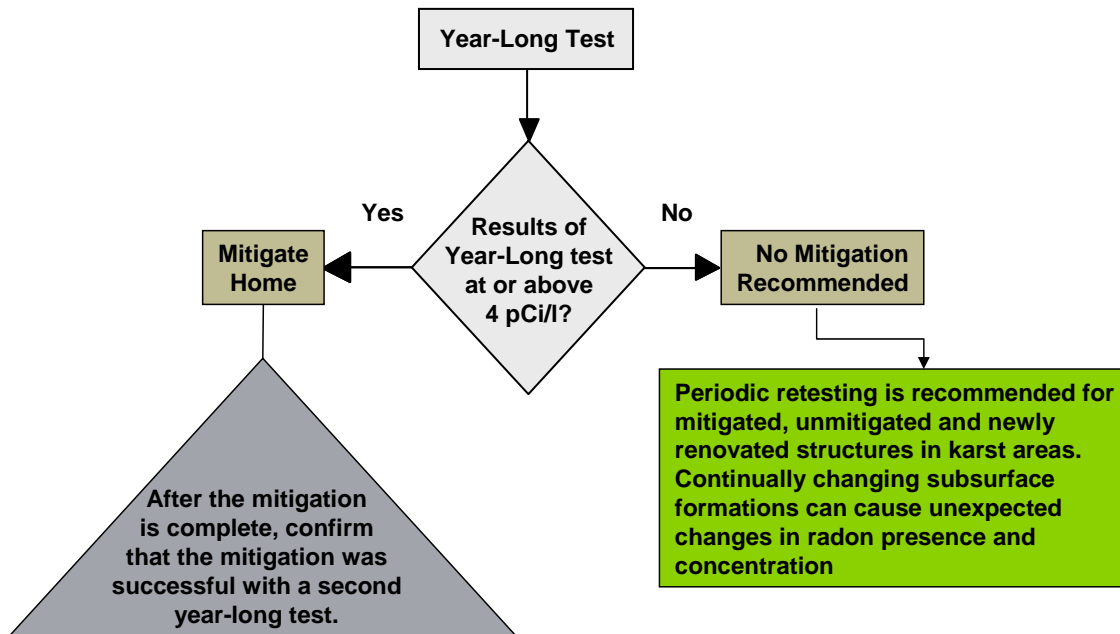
Year-Long Test

Results of Year-Long test at or above 4 pCi/l?

Yes

No

Mitigate Home

No Mitigation Recommended

Periodic retesting is recommended for mitigated, unmitigated and newly renovated structures in karst areas. Continually changing subsurface formations can cause unexpected changes in radon presence and concentration

After the mitigation is complete, confirm that the mitigation was successful with a second year-long test.